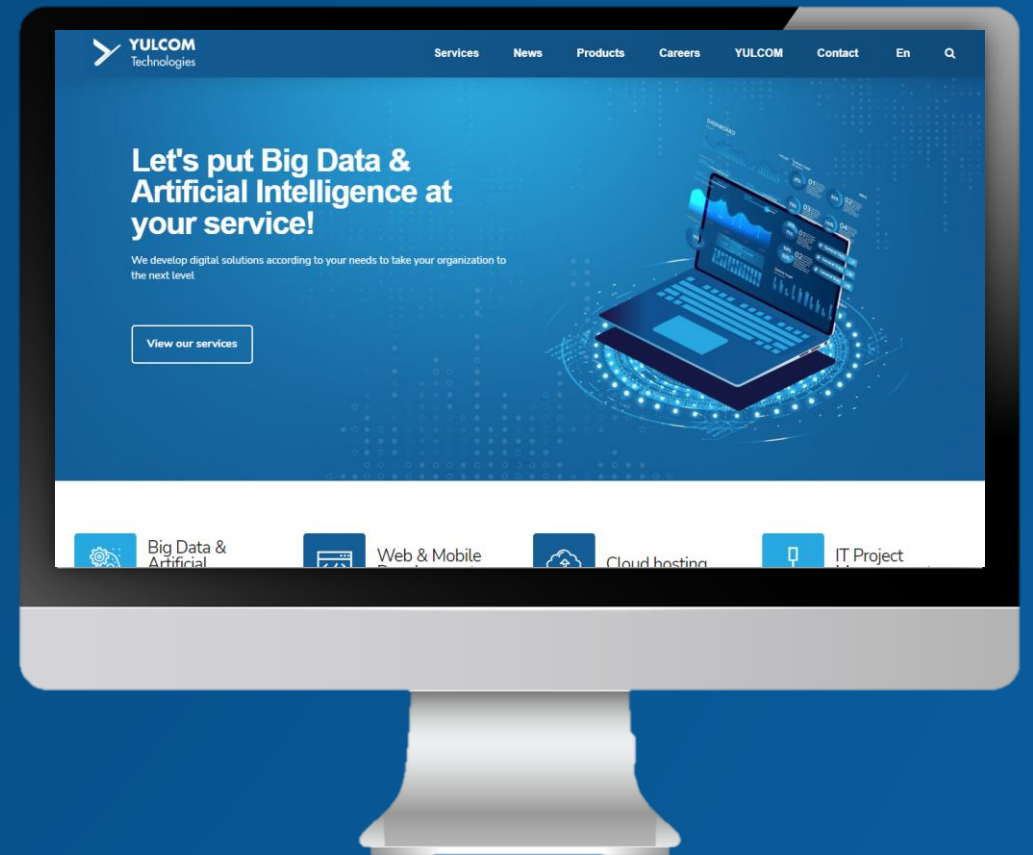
YULCOM
Technologies

Services News Products Careers YULCOM Contact En

Let's put Big Data & Artificial Intelligence at your service!

We develop digital solutions according to your needs to take your organization to the next level

View our services

Big Data & Artificial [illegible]

Web & Mobile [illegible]

Cloud hosting

IT Project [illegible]